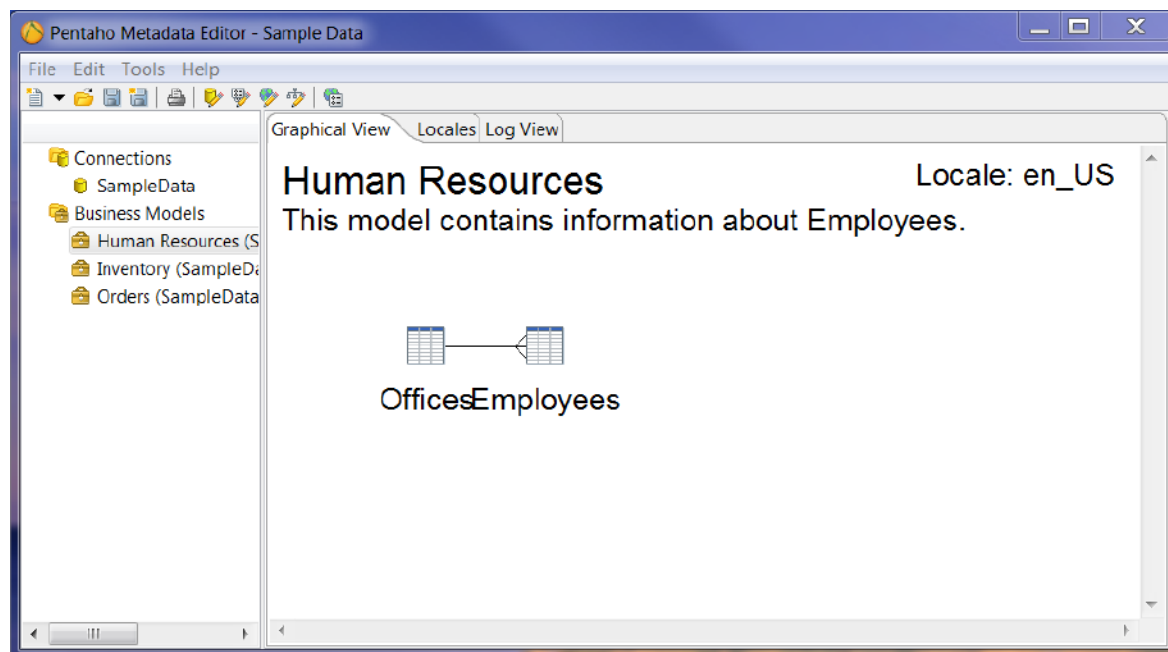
Pentaho Metadata Editor - Sample Data

File Edit Tools Help

Connections
SampleData
Business Models
Human Resources (S
Inventory (SampleDa
Orders (SampleData

Graphical View | Locales | Log View

Human Resources
Locale: en_US
This model contains information about Employees.

OfficesEmployees